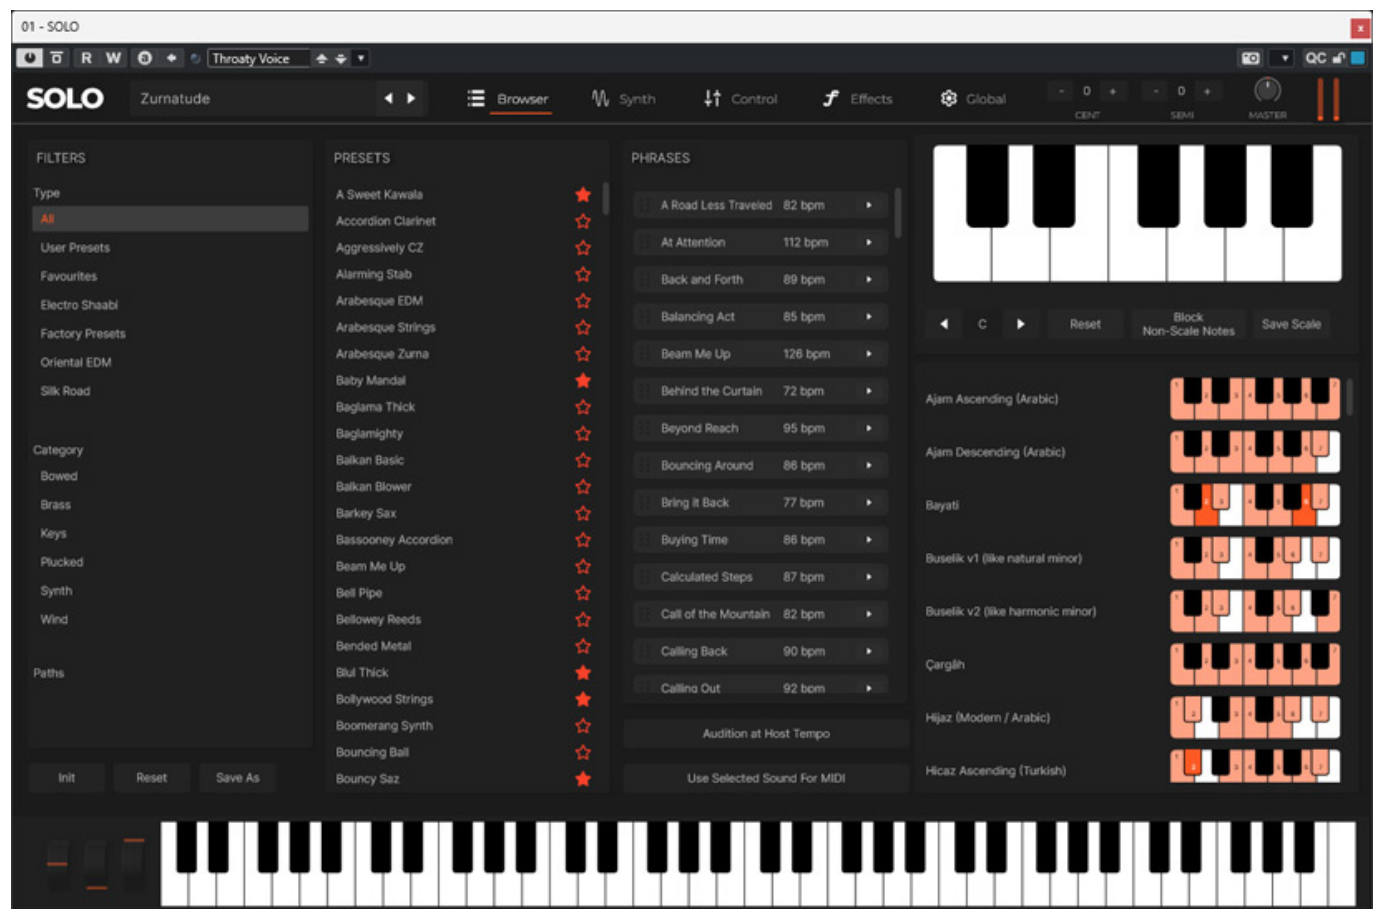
01 - SOLO

R W

Throaty Voice

QC

SOLO

Zurnatude

Browser

Synth

Control

Effects

Global

0

CENT

0

SEMI

MASTER

FILTERS

Type

All

User Presets

Favourites

Electro Shaabi

Factory Presets

Oriental EDM

Silk Road

Category

Bowed

Brass

Keys

Plucked

Synth

Wind

Paths

Init

Reset

Save As

PRESETS

A Sweet Kawala

Accordion Clarinet

Aggressively CZ

Alarming Stab

Arabesque EDM

Arabesque Strings

Arabesque Zurna

Baby Mandal

Baglama Thick

Baglamighty

Balkan Basic

Balkan Blower

Barkey Sax

Bassooney Accordion

Beam Me Up

Bell Pipe

Bellowey Reeds

Bended Metal

Blul Thick

Bollywood Strings

Boomerang Synth

Bouncing Ball

Bouncy Saz

PHRASES

| | |
|---|---|
| A Road Less Traveled | 82 bpm |
| At Attention | 112 bpm |
| Back and Forth | 89 bpm |
| Balancing Act | 85 bpm |
| Beam Me Up | 126 bpm |
| Behind the Curtain | 72 bpm |
| Beyond Reach | 95 bpm |
| Bouncing Around | 86 bpm |
| Bring It Back | 77 bpm |
| Buying Time | 86 bpm |
| Calculated Steps | 87 bpm |
| Call of the Mountain | 82 bpm |
| Calling Back | 90 bpm |
| Calling Out | 92 bpm |

Audition at Host Tempo

Use Selected Sound For MIDI

C

Reset

Block Non-Scale Notes

Save Scale

Ajam Ascending (Arabic)

Ajam Descending (Arabic)

Bayati

Buselik v1 (like natural minor)

Buselik v2 (like harmonic minor)

Çargâh

Hijaz (Modern / Arabic)

Hicaz Ascending (Turkish)